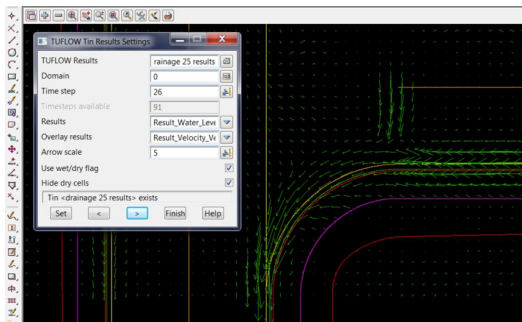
TUFLOW Tin Results Settings

| | |
|---|---|
| TUFLOW Results | rainage 25 results |
| Domain | 0 |
| Time step | 26 |
| Timesteps available | 91 |
| Results | Result_Water_Leve |
| Overlay results | Result_Velocity_Ve |
| Arrow scale | 5 |
| Use wet/dry flag | ✓ |
| Hide dry cells | ✓ |

Tin <drainage 25 results> exists

Set < > Finish Help